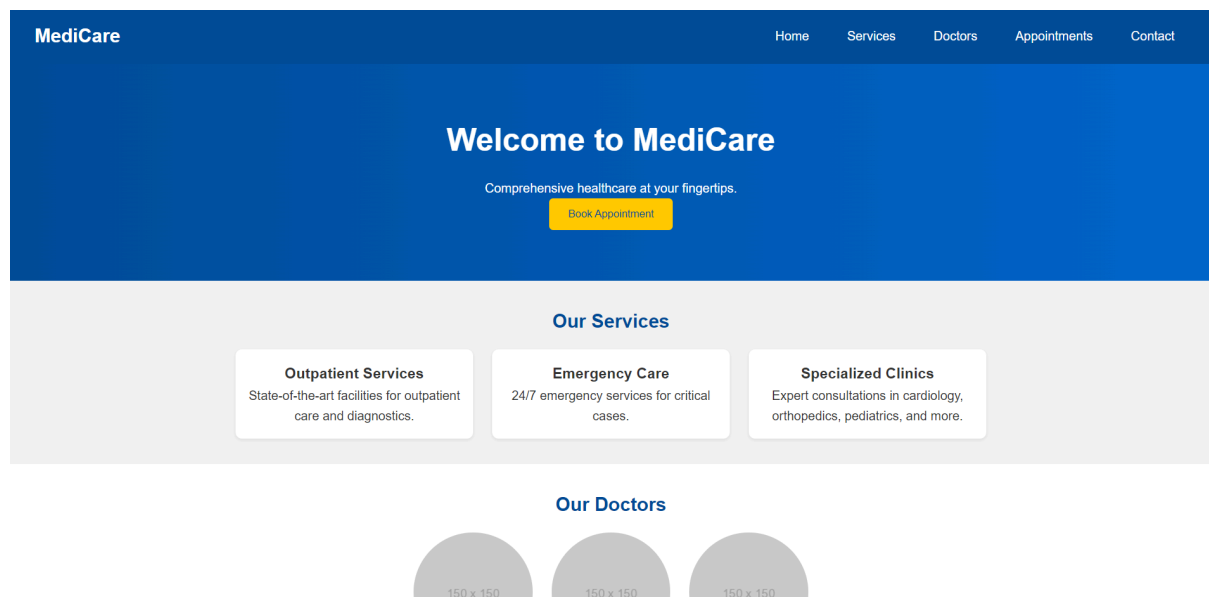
MediCare

Home Services Doctors Appointments Contact

Welcome to MediCare

Comprehensive healthcare at your fingertips.

Book Appointment

Our Services

Outpatient Services
State-of-the-art facilities for outpatient care and diagnostics.

Emergency Care
24/7 emergency services for critical cases.

Specialized Clinics
Expert consultations in cardiology, orthopedics, pediatrics, and more.

Our Doctors

150 x 150

150 x 150

150 x 150